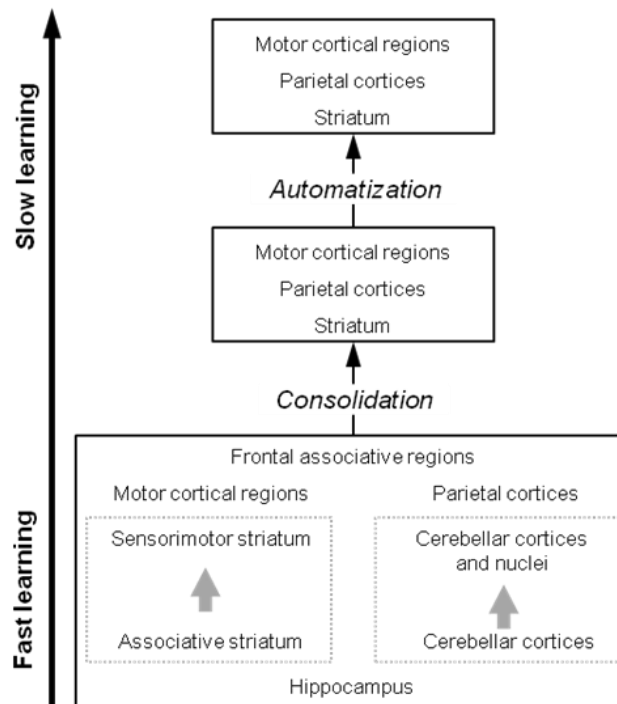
Slow learning

Motor cortical regions
Parietal cortices
Striatum

Automatization

Motor cortical regions
Parietal cortices
Striatum

Consolidation

Fast learning

Frontal associative regions

Motor cortical regions

Sensorimotor striatum

Associative striatum

Parietal cortices

Cerebellar cortices and nuclei

Cerebellar cortices

Hippocampus